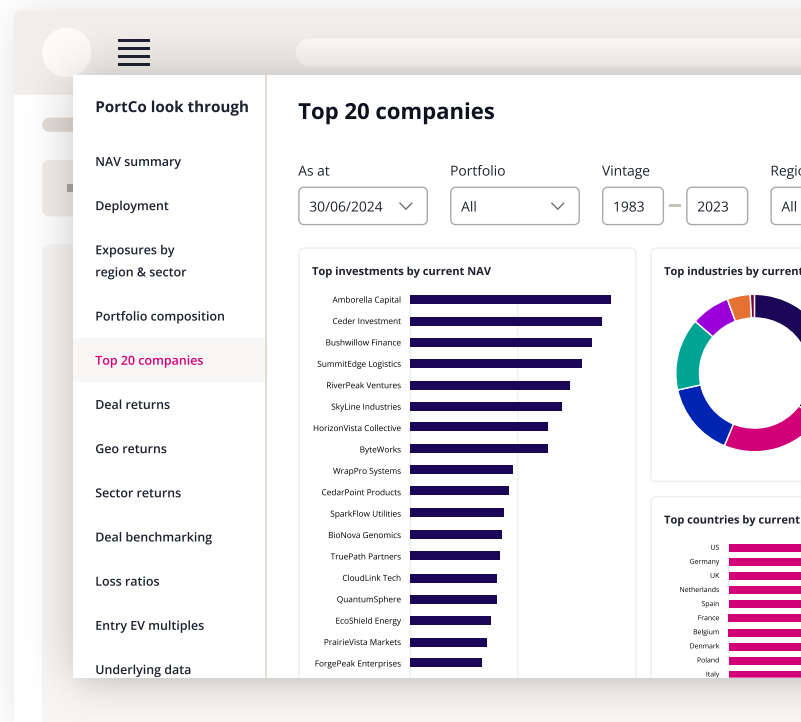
PortCo look through

NAV summary

Deployment

Exposures by region & sector

Portfolio composition

Top 20 companies

Deal returns

Geo returns

Sector returns

Deal benchmarking

Loss ratios

Entry EV multiples

Underlying data

Top 20 companies

As at
30/06/2024

Portfolio
All

Vintage
1983 – 2023

Regi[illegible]
All

Top investments by current NAV

Amborella Capital
Ceder Investment
Bushwillow Finance
SummitEdge Logistics
RiverPeak Ventures
SkyLine Industries
HorizonVista Collective
ByteWorks
WrapPro Systems
CedarPoint Products
SparkFlow Utilities
BioNova Genomics
TruePath Partners
CloudLink Tech
QuantumSphere
EcoShield Energy
PrairieVista Markets
ForgePeak Enterprises

Top industries by current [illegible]

Top countries by current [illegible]

US
Germany
UK
Netherlands
Spain
France
Belgium
Denmark
Poland
Italy